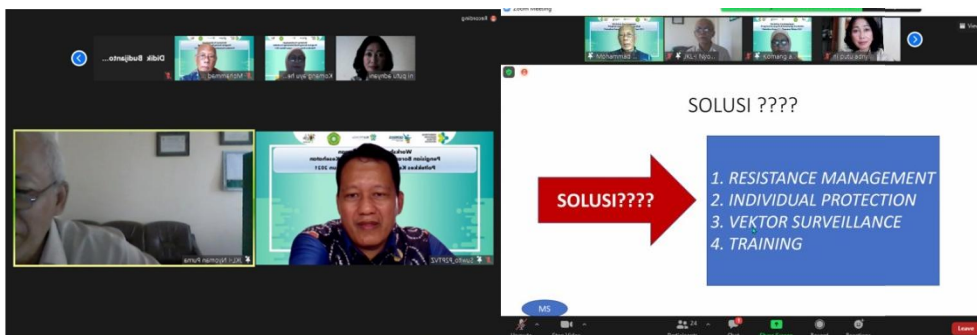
Recording

Didik Budijanto...

Mohammad

komang ayu ha...

ni putu adnyani

IKL I Nyoman Purna

Suwito_P2PTVZ

Zoom Meeting

Mohammad

IKL I Nyo...

komang a...

ni putu n...

SOLUSI ????

SOLUSI????

1. RESISTANCE MANAGEMENT
2. INDIVIDUAL PROTECTION
3. VEKTOR SURVEILLANCE
4. TRAINING

MS

Leave